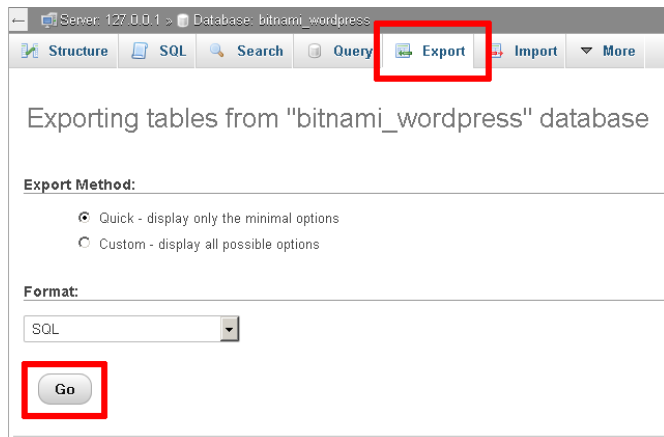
Server: 127.0.0.1 » Database: bitnami_wordpress

Structure SQL Search Query Export Import More

Exporting tables from "bitnami_wordpress" database

Export Method:

Quick - display only the minimal options

Custom - display all possible options

Format:

SQL

Go